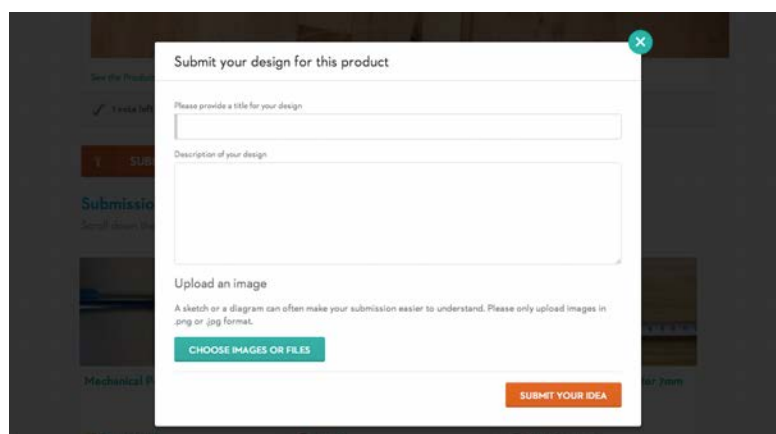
See the Product

1 note left

SUB

Submissio

Scroll down to

Mechanical P

er 7mm

Submit your design for this product

Please provide a title for your design

Description of your design

Upload an image

A sketch or a diagram can often make your submission easier to understand. Please only upload images in .png or .jpg format.

CHOOSE IMAGES OR FILES

SUBMIT YOUR IDEA